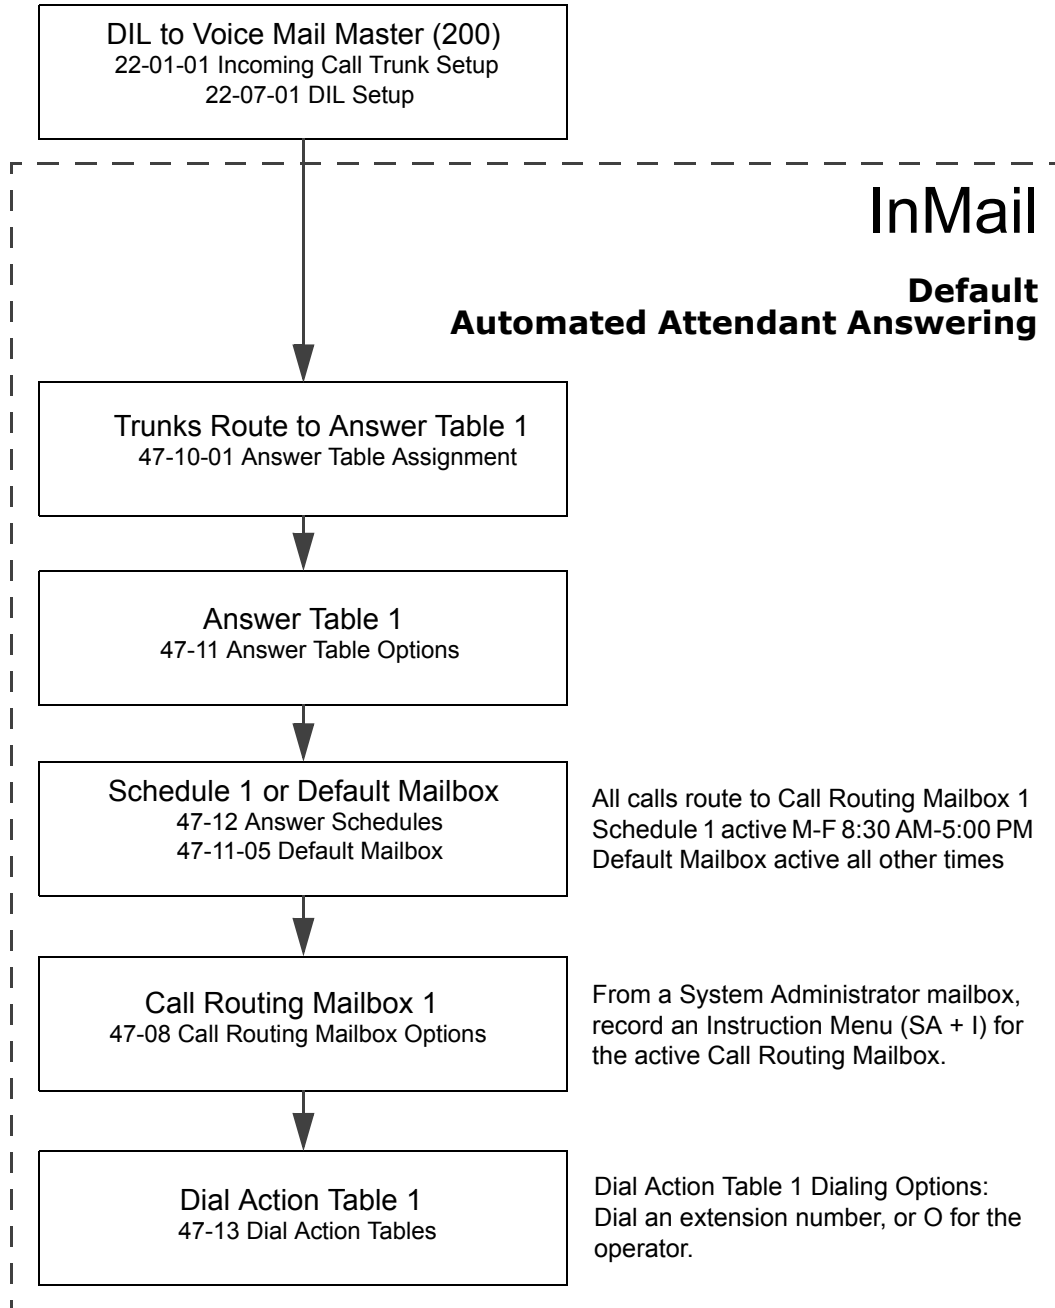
DIL to Voice Mail Master (200)
22-01-01 Incoming Call Trunk Setup
22-07-01 DIL Setup

InMail

Default
Automated Attendant Answering

Trunks Route to Answer Table 1
47-10-01 Answer Table Assignment

Answer Table 1
47-11 Answer Table Options

Schedule 1 or Default Mailbox
47-12 Answer Schedules
47-11-05 Default Mailbox

All calls route to Call Routing Mailbox 1
Schedule 1 active M-F 8:30 AM-5:00 PM
Default Mailbox active all other times

Call Routing Mailbox 1
47-08 Call Routing Mailbox Options

From a System Administrator mailbox, record an Instruction Menu (SA + I) for the active Call Routing Mailbox.

Dial Action Table 1
47-13 Dial Action Tables

Dial Action Table 1 Dialing Options:
Dial an extension number, or O for the operator.